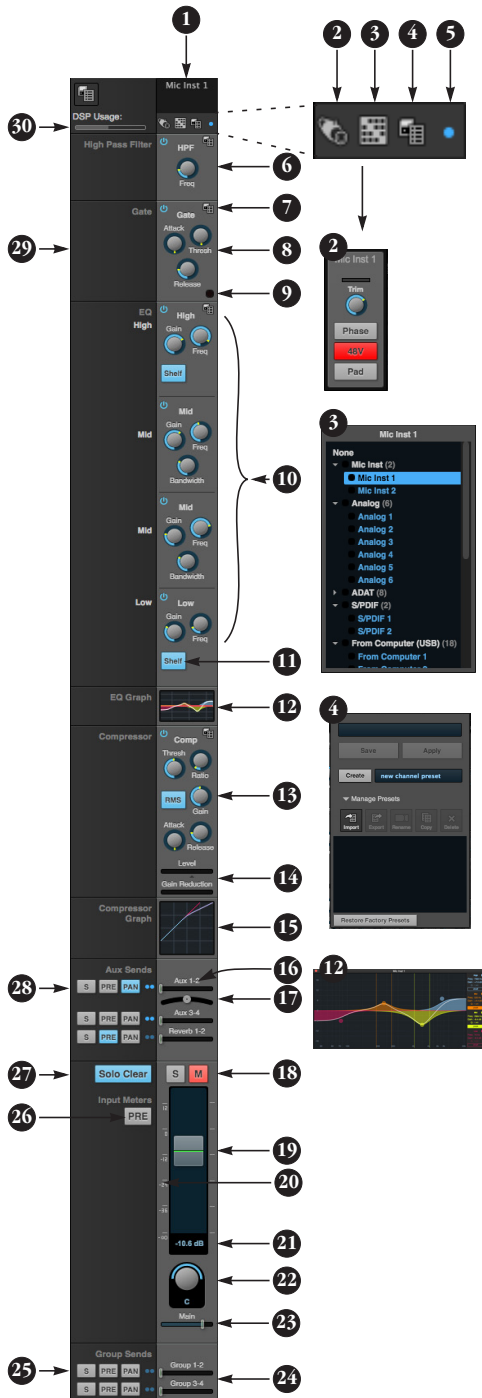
1
2
3
4
5
Mic Inst 1
30
DSP Usage:
High Pass Filter
HPF
Freq
6
Gate
Gate
7
29
Attack
Thresh
8
Release
9
2
Mic Inst 1
Trim
Phase
48V
Pad
EQ
High
High
Gain
Freq
Shelf
Mid
Mid
Gain
Freq
Bandwidth
10
Mid
Mid
Gain
Freq
Bandwidth
Low
Low
Gain
Freq
Shelf
11
3
Mic Inst 1
None
Mic Inst (2)
Mic Inst 1
Mic Inst 2
Analog (6)
Analog 1
Analog 2
Analog 3
Analog 4
Analog 5
Analog 6
ADAT (8)
S/PDIF (2)
S/PDIF 1
S/PDIF 2
From Computer (USB) (18)
From Computer 1
EQ Graph
12
4
Save
Apply
Create
new channel preset
Manage Presets
Import
Export
Rename
Copy
Delete
Restore Factory Presets
Compressor
Comp
Thresh
Ratio
RMS
Gain
13
Attack
Release
Level
Gain Reduction
14
Compressor Graph
15
Aux Sends
28
S
PRE
PAN
Aux 1-2
16
12
Mic Inst 1
17
S
PRE
PAN
Aux 3-4
S
PRE
PAN
Reverb 1-2
27
Solo Clear
S
M
18
Input Meters
26
PRE
19
20
-16.6 dB
21
22
C
Main
23
Group Sends
25
S
PRE
PAN
Group 1-2
S
PRE
PAN
Group 3-4
24